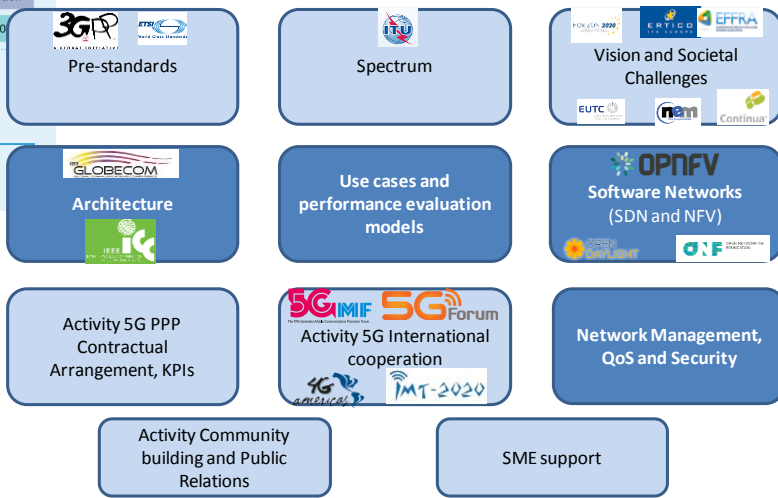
3GPP A GLOBAL INITIATIVE
ETSI World Class Standards
Pre-standards

ITU
Spectrum

HORIZON 2020
ERTICO ITS EUROPE
EFFRA
Vision and Societal Challenges
EUTC
nem
Continua

GLOBECOM
Architecture
IEEE ICC

Use cases and performance evaluation models

OPNFV
Software Networks (SDN and NFV)
OPEN DAYLIGHT
ONF OPEN NETWORKING FOUNDATION

Activity 5G PPP Contractual Arrangement, KPIs

5G MF
5G Forum
Activity 5G International cooperation
4G americas
IMT-2020

Network Management, QoS and Security

Activity Community building and Public Relations

SME support